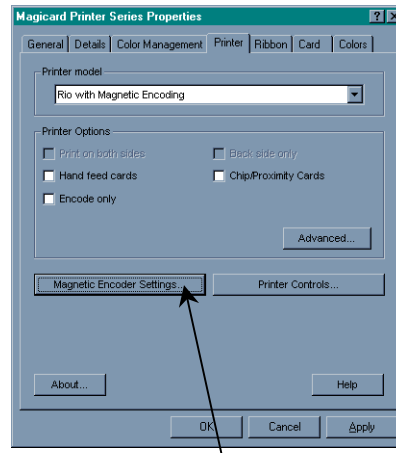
Magicard Printer Series Properties

? X

General | Details | Color Management | Printer | Ribbon | Card | Colors

Printer model

Rio with Magnetic Encoding

Printer Options

Print on both sides

Back side only

Hand feed cards

Chip/Proximity Cards

Encode only

Advanced...

Magnetic Encoder Settings...

Printer Controls...

About...

Help

OK

Cancel

Apply